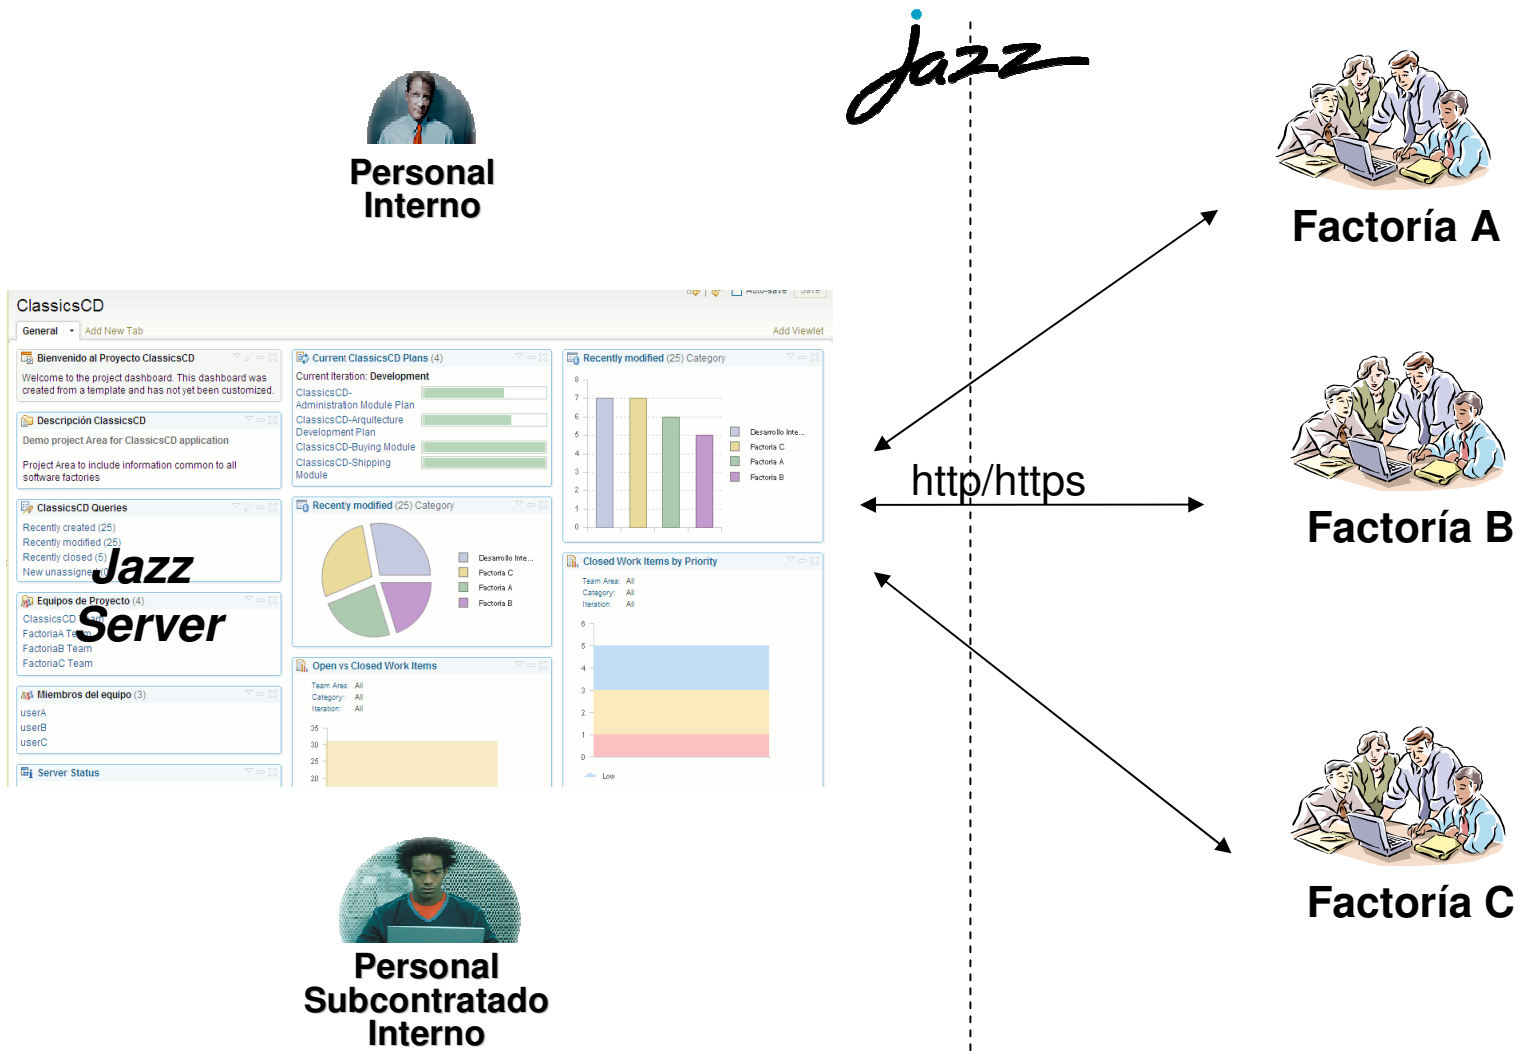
jazz

Personal Interno

Factoría A

Factoría B

Factoría C

http/https

ClassicsCD
Auto-save Save
General Add New Tab Add Viewlet

Bienvenido al Proyecto ClassicsCD
Welcome to the project dashboard. This dashboard was created from a template and has not yet been customized.

Descripción ClassicsCD
Demo project Area for ClassicsCD application

Project Area to include information common to all software factories

ClassicsCD Queries
Recently created (25)
Recently modified (25)
Recently closed (5)
New unassigned (0)

Equipos de Proyecto (4)
ClassicsCD
FactoriaA Team
FactoriaB Team
FactoriaC Team

Miembros del equipo (3)
userA
userB
userC

Server Status

Jazz Server

Current ClassicsCD Plans (4)
Current Iteration: Development
ClassicsCD-Administration Module Plan
ClassicsCD-Arquitecture Development Plan
ClassicsCD-Buying Module
ClassicsCD-Shipping Module

Recently modified (25) Category
Desarrollo Inte...
Factoria C
Factoria A
Factoria B

Open vs Closed Work Items
Team Area: All
Category: All
Iteration: All
35
30
25
20

Recently modified (25) Category
8
7
6
5
4
3
2
1
0
Desarrollo Inte...
Factoria C
Factoria A
Factoria B

Closed Work Items by Priority
Team Area: All
Category: All
Iteration: All
6
5
4
3
2
1
0
Low

Personal Subcontratado Interno